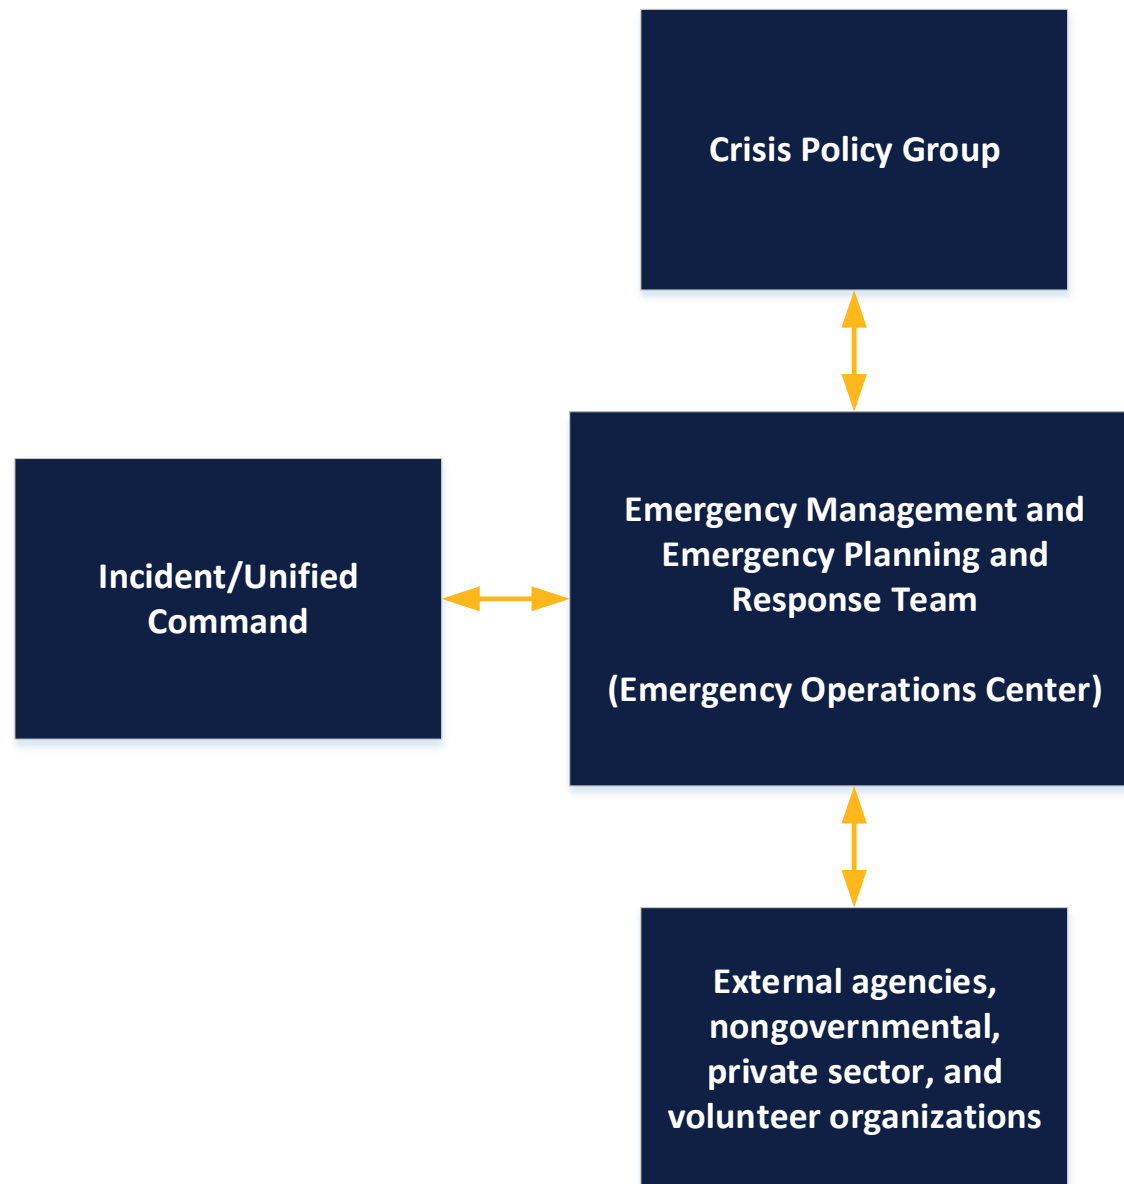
Crisis Policy Group

Incident/Unified Command

Emergency Management and Emergency Planning and Response Team

(Emergency Operations Center)

External agencies, nongovernmental, private sector, and volunteer organizations